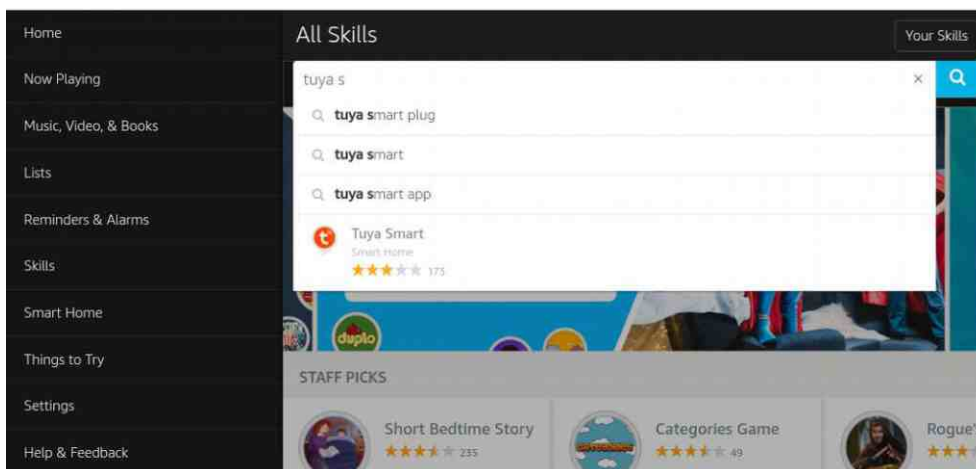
Home

Now Playing

Music, Video, & Books

Lists

Reminders & Alarms

Skills

Smart Home

Things to Try

Settings

Help & Feedback

All Skills

Your Skills

tuya s

×

tuya smart plug

tuya smart

tuya smart app

Tuya Smart

Smart Home

★★★★★ 175

duplo

STAFF PICKS

Short Bedtime Story

★★★★★ 235

Categories Game

★★★★★ 49

Rogue'

★★★